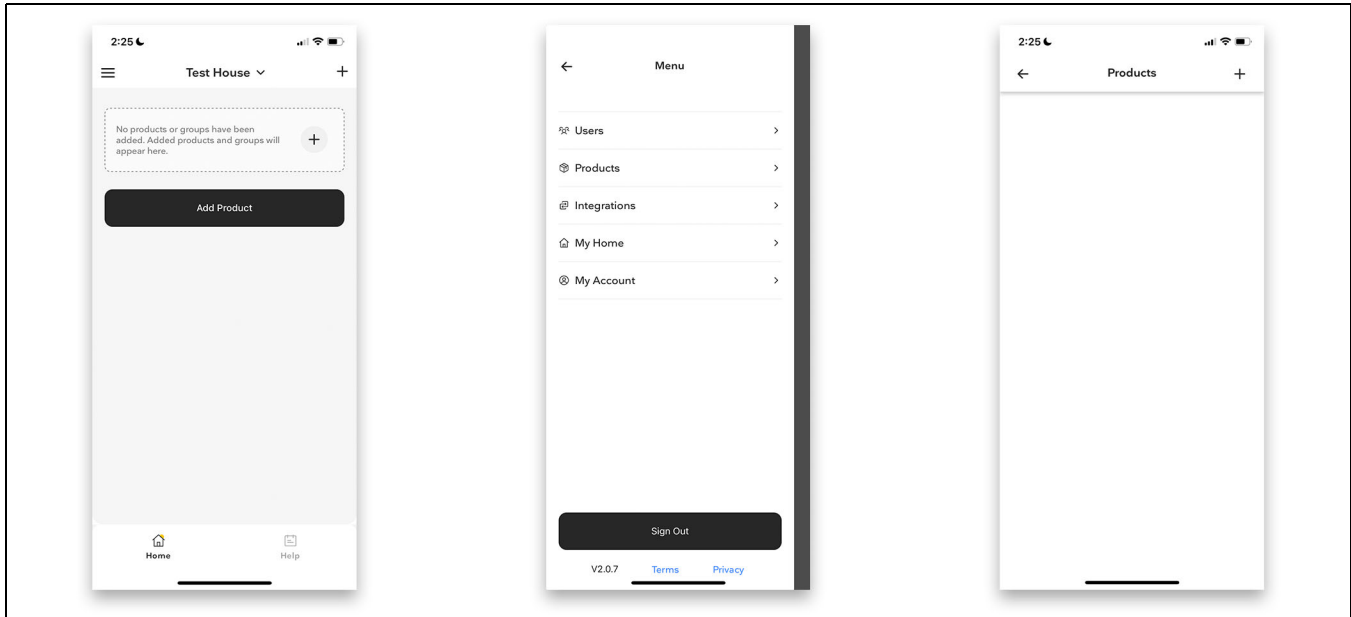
2:25

Test House

No products or groups have been added. Added products and groups will appear here.

Add Product

Home

Help

Menu

Users

Products

Integrations

My Home

My Account

Sign Out

V2.0.7 Terms Privacy

2:25

Products